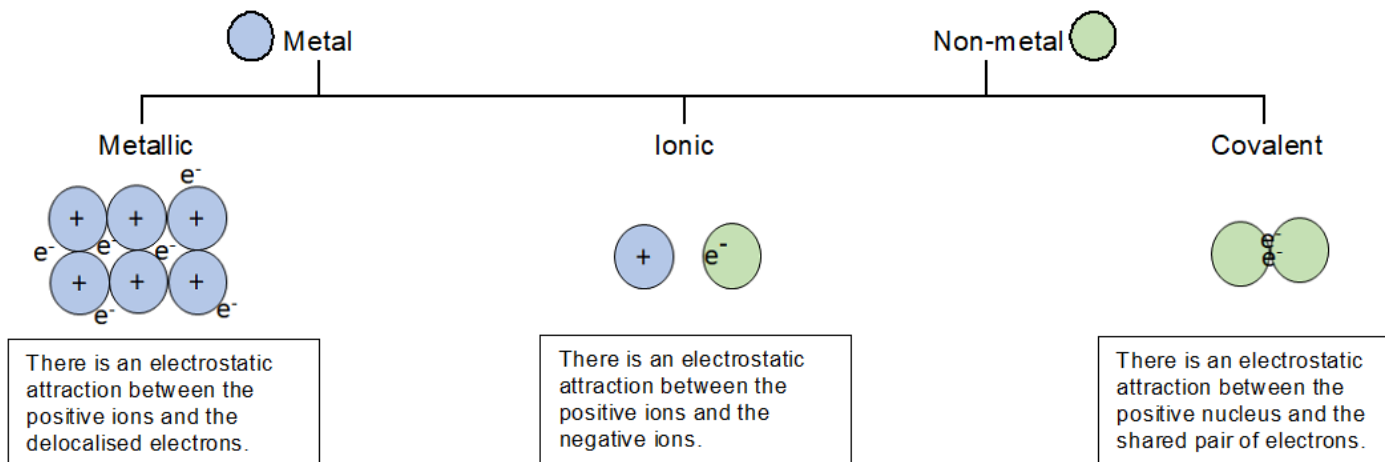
Metal

Non-metal

Metallic

Ionic

Covalent

$e^-$

+ + +

$e^-$ $e^-$ $e^-$

+ + +

$e^-$ $e^-$

+ $e^-$

$e^-$
$e^-$

There is an electrostatic attraction between the positive ions and the delocalised electrons.

There is an electrostatic attraction between the positive ions and the negative ions.

There is an electrostatic attraction between the positive nucleus and the shared pair of electrons.